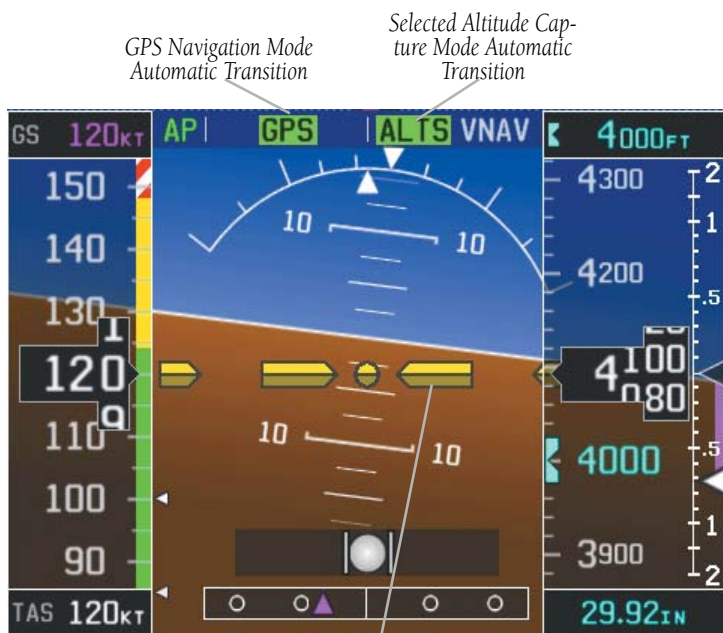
GPS Navigation Mode Automatic Transition

Selected Altitude Capture Mode Automatic Transition

GS 120KT

AP GPS ALTS VNAV

4000FT

150
140
130
120
110
100
90

10 10
10 10

4300
4200
4100
4080
4000
3900

2
1
.5
.5
1
2

TAS 120KT

29.92IN